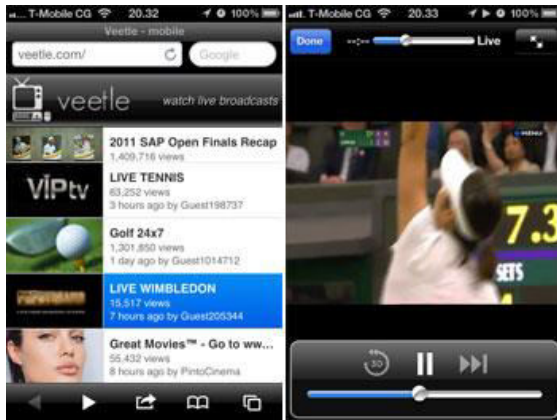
T-Mobile CG 20.32 100%
Veetle - mobile
veetle.com/
Google
veetle
watch live broadcasts
2011 SAP Open Finals Recap
1,409,716 views
VIPtv
LIVE TENNIS
63,252 views
3 hours ago by Guest198737
Golf 24x7
1,301,850 views
1 day ago by Guest1014712
LIVE WIMBLEDON
15,517 views
7 hours ago by Guest205344
Great Movies™ - Go to ww...
55,432 views
8 hours ago by PintoCinema

T-Mobile CG 20.33 100%
Done
Live
7.3
SETS
30